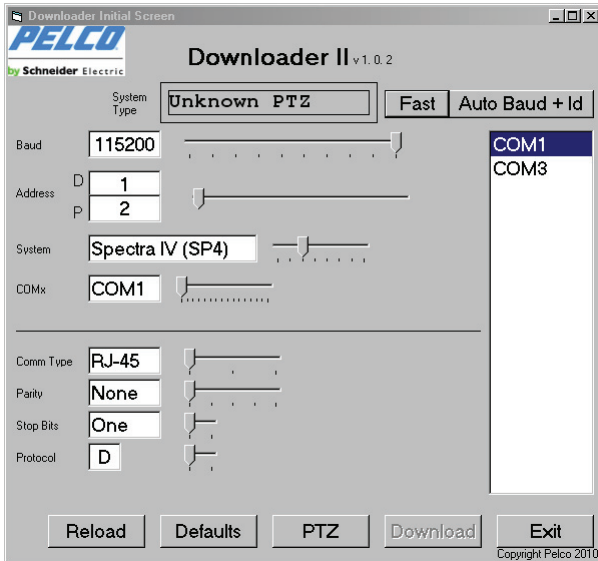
Downloader Initial Screen

PELCO
by Schneider Electric

Downloader II v1.0.2

System Type
Unknown PTZ

Fast
Auto Baud + Id

Baud
115200

Address
D
1
P
2

System
Spectra IV (SP4)

COMx
COM1

COM1
COM3

Comm Type
RJ-45

Parity
None

Stop Bits
One

Protocol
D

Reload
Defaults
PTZ
Download
Exit

Copyright Pelco 2010